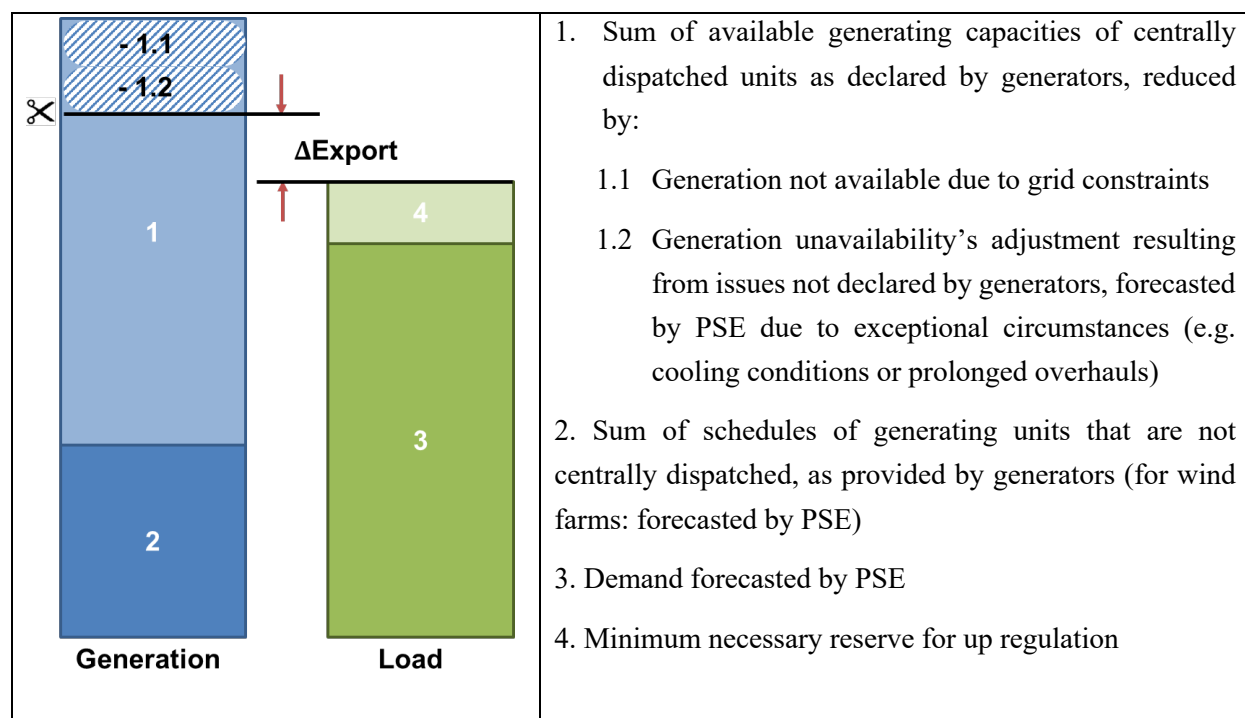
- 1.1
- 1.2
ΔExport
1
4
3
2
Generation
Load

1. Sum of available generating capacities of centrally dispatched units as declared by generators, reduced by:

1.1 Generation not available due to grid constraints

1.2 Generation unavailability's adjustment resulting from issues not declared by generators, forecasted by PSE due to exceptional circumstances (e.g. cooling conditions or prolonged overhauls)

2. Sum of schedules of generating units that are not centrally dispatched, as provided by generators (for wind farms: forecasted by PSE)

3. Demand forecasted by PSE

4. Minimum necessary reserve for up regulation